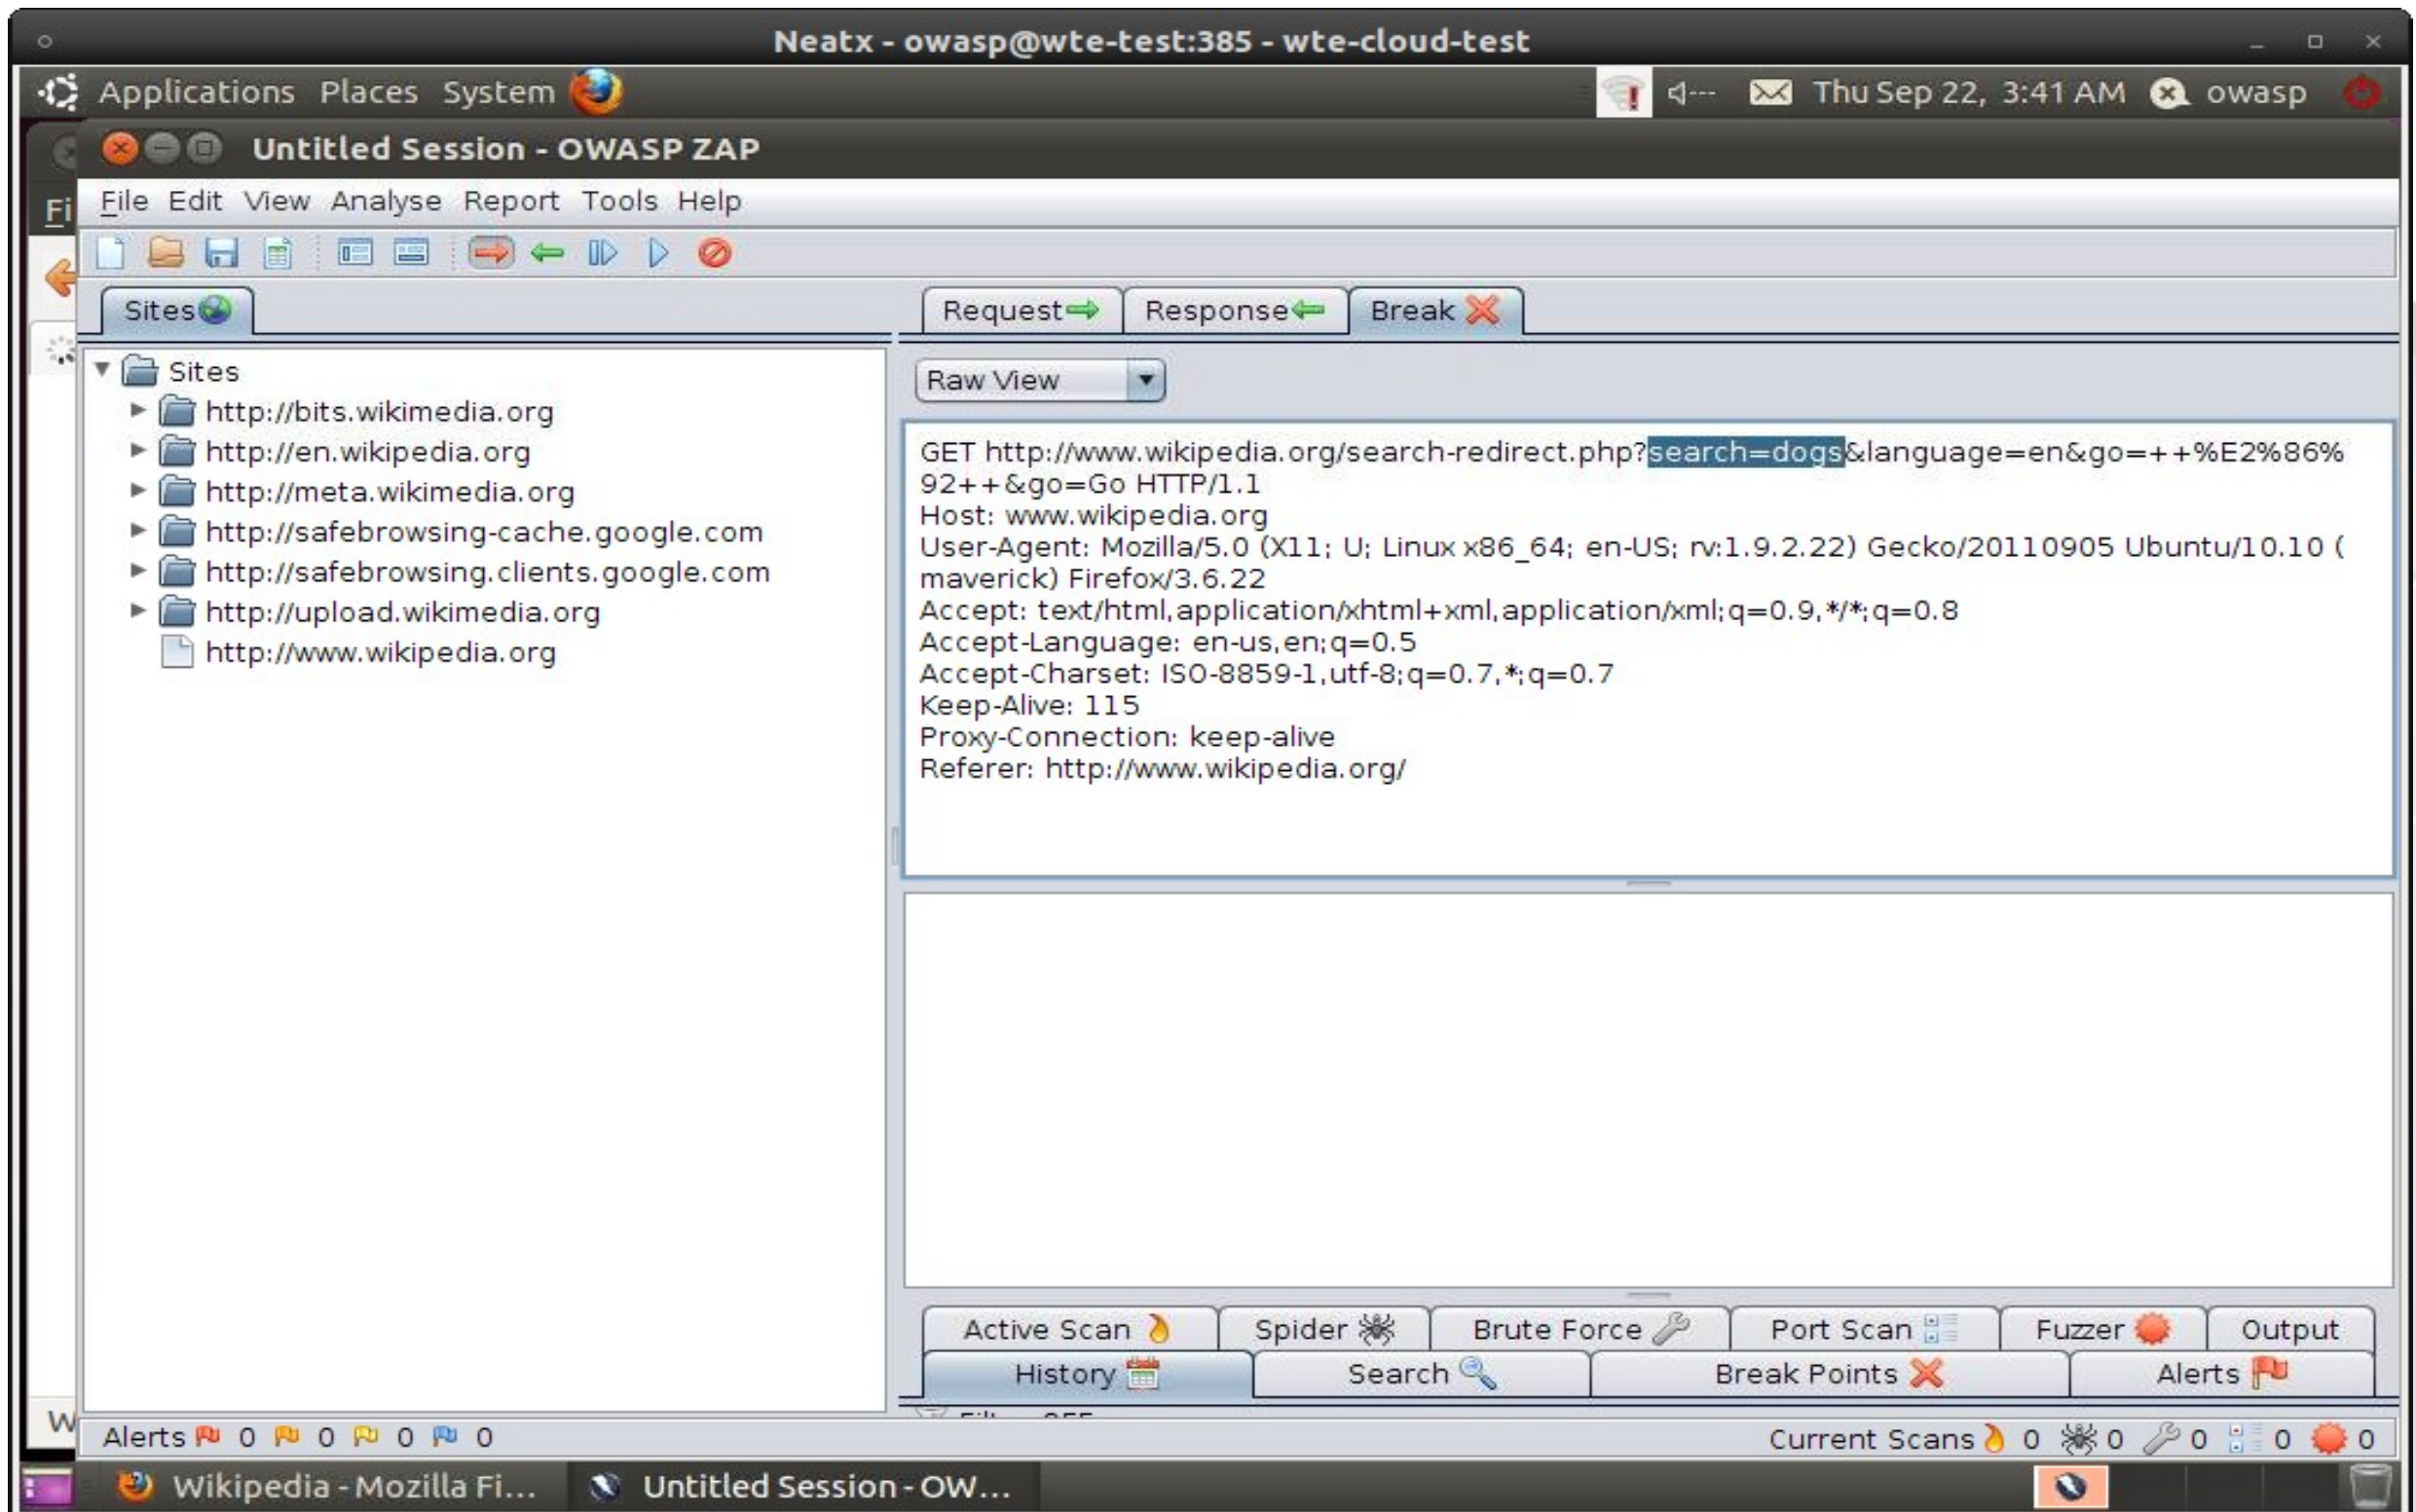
Neatx - owasp@wte-test:385 - wte-cloud-test

Applications Places System

Thu Sep 22, 3:41 AM owasp

Untitled Session - OWASP ZAP

Fi

File Edit View Analyse Report Tools Help

Sites

Request Response Break

Sites
http://bits.wikimedia.org
http://en.wikipedia.org
http://meta.wikimedia.org
http://safebrowsing-cache.google.com
http://safebrowsing.clients.google.com
http://upload.wikimedia.org
http://www.wikipedia.org

Raw View

GET http://www.wikipedia.org/search-redirect.php?search=dogs&language=en&go=++%E2%86%92++&go=Go HTTP/1.1
Host: www.wikipedia.org
User-Agent: Mozilla/5.0 (X11; U; Linux x86_64; en-US; rv:1.9.2.22) Gecko/20110905 Ubuntu/10.10 (maverick) Firefox/3.6.22
Accept: text/html,application/xhtml+xml,application/xml;q=0.9,*/*;q=0.8
Accept-Language: en-us,en;q=0.5
Accept-Charset: ISO-8859-1,utf-8;q=0.7,*;q=0.7
Keep-Alive: 115
Proxy-Connection: keep-alive
Referer: http://www.wikipedia.org/

Active Scan Spider Brute Force Port Scan Fuzzer Output
History Search Break Points Alerts

W

Alerts 0 0 0 0

Current Scans 0 0 0 0 0

Wikipedia - Mozilla Fi... Untitled Session - OW...